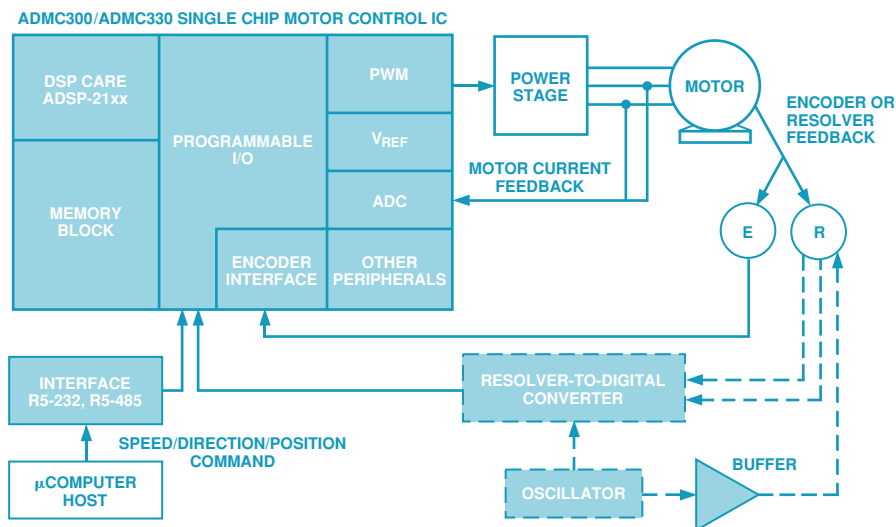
ADMC300/ADMC330 SINGLE CHIP MOTOR CONTROL IC

DSP CARE
ADSP-21xx

MEMORY
BLOCK

PROGRAMMABLE
I/O

PWM

$V_{REF}$

ADC

ENCODER
INTERFACE

OTHER
PERIPHERALS

POWER
STAGE

MOTOR

ENCODER OR
RESOLVER
FEEDBACK

MOTOR CURRENT
FEEDBACK

E

R

INTERFACE
R5-232, R5-485

SPEED/DIRECTION/POSITION
COMMAND

μCOMPUTER
HOST

RESOLVER-TO-DIGITAL
CONVERTER

OSCILLATOR

BUFFER